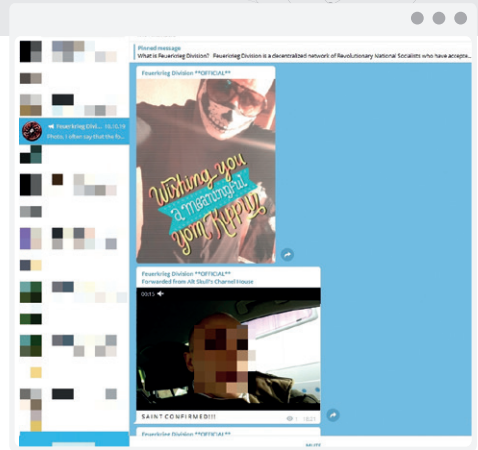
Pinned message
What is Feuerkrieg Division? Feuerkrieg Division is a decentralized network of Revolutionary National Socialists who have accepte...

Feuerkrieg Division Feuerkrieg Divi... 10/1/19
Photo, I often say that the fr...

Feuerkrieg Division **OFFICIAL**

Wishing you a meaningful Yom Kippur

Feuerkrieg Division **OFFICIAL**
Forwarded from Alt Skull's Charnel House

00:13

SAINT CONFIRMED!!!

Feuerkrieg Division **OFFICIAL**